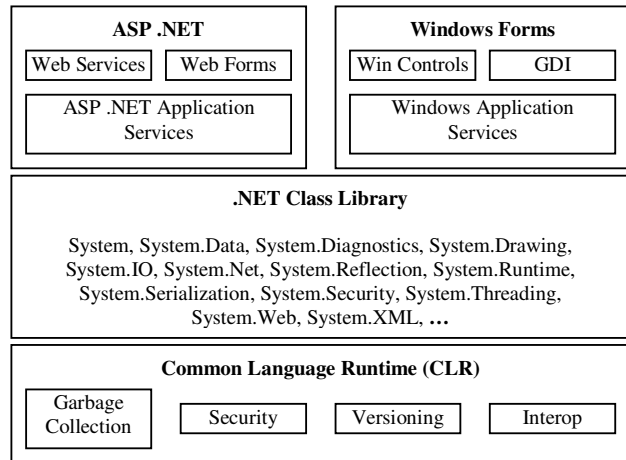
ASP .NET

Web Services

Web Forms

ASP .NET Application Services

Windows Forms

Win Controls

GDI

Windows Application Services

.NET Class Library

System, System.Data, System.Diagnostics, System.Drawing, System.IO, System.Net, System.Reflection, System.Runtime, System.Serialization, System.Security, System.Threading, System.Web, System.XML, …

Common Language Runtime (CLR)

Garbage Collection

Security

Versioning

Interop